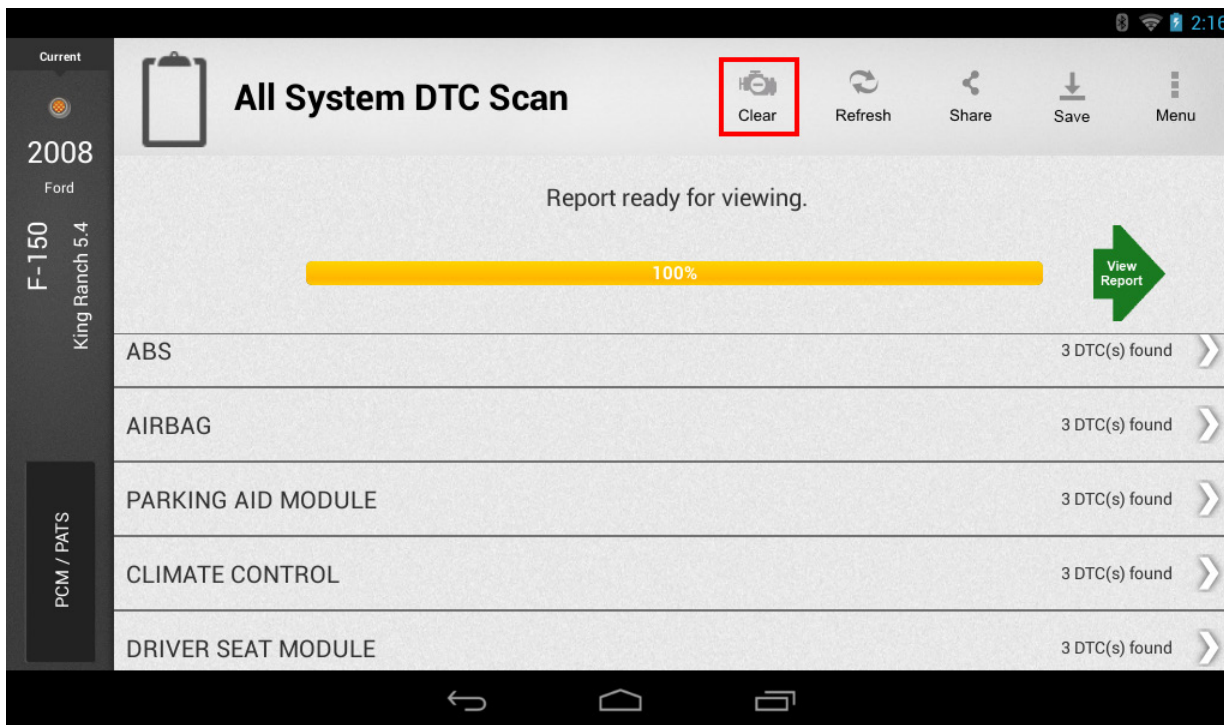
2:16

Current

2008

Ford

F-150

King Ranch 5.4

PCM / PATS

All System DTC Scan

Clear

Refresh

Share

Save

Menu

Report ready for viewing.

100%

View Report

ABS 3 DTC(s) found

AIRBAG 3 DTC(s) found

PARKING AID MODULE 3 DTC(s) found

CLIMATE CONTROL 3 DTC(s) found

DRIVER SEAT MODULE 3 DTC(s) found